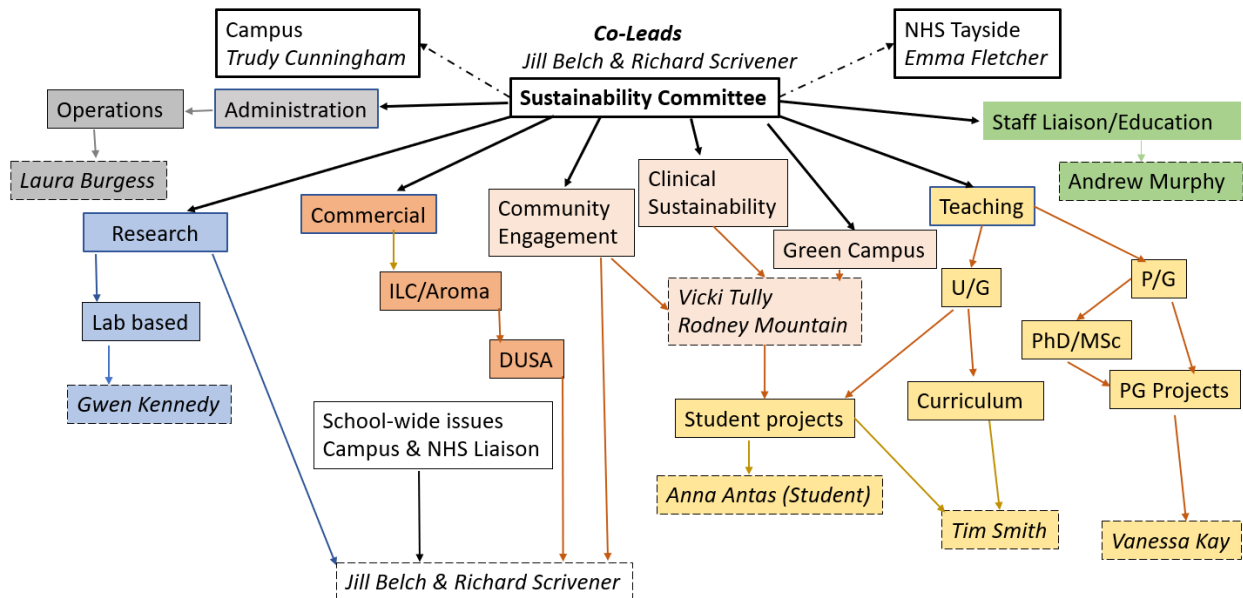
Campus
*Trudy Cunningham*

***Co-Leads***
*Jill Belch & Richard Scrivener*

NHS Tayside
*Emma Fletcher*

Operations

Administration

**Sustainability Committee**

Staff Liaison/Education

*Laura Burgess*

Andrew Murphy

Research

Commercial

Community Engagement

Clinical Sustainability

Green Campus

Teaching

ILC/Aroma

*Vicki Tully*
*Rodney Mountain*

U/G

P/G

Lab based

DUSA

PhD/MSc

*Gwen Kennedy*

School-wide issues
Campus & NHS Liaison

Student projects

Curriculum

PG Projects

*Anna Antas (Student)*

*Tim Smith*

*Vanessa Kay*

*Jill Belch & Richard Scrivener*